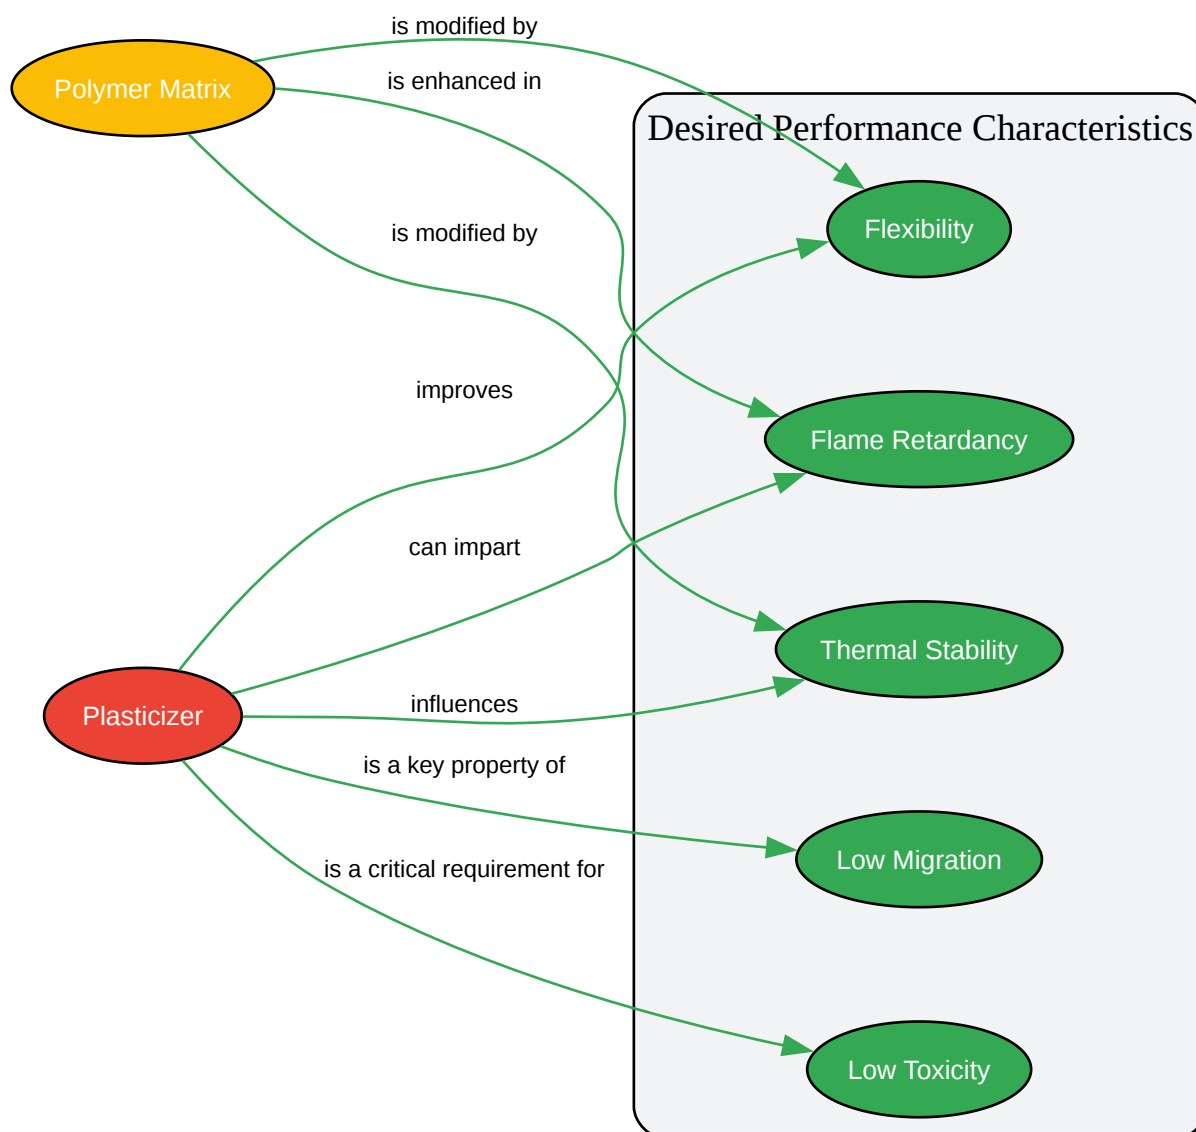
is modified by
Polymer Matrix
is enhanced in
Desired Performance Characteristics
Flexibility
is modified by
improves
Flame Retardancy
can impart
Thermal Stability
influences
Plasticizer
is a key property of
Low Migration
is a critical requirement for
Low Toxicity